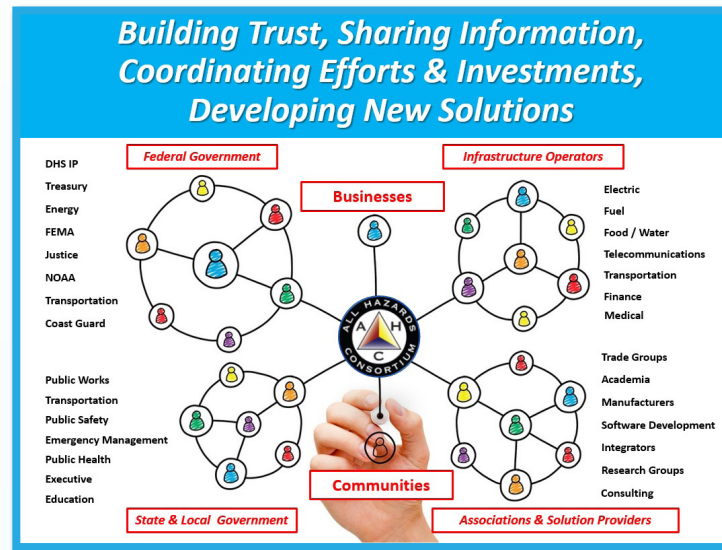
Building Trust, Sharing Information, Coordinating Efforts & Investments, Developing New Solutions

Federal Government

Infrastructure Operators

Businesses

DHS IP
Treasury
Energy
FEMA
Justice
NOAA
Transportation
Coast Guard

Electric
Fuel
Food / Water
Telecommunications
Transportation
Finance
Medical

ALL HAZARDS
A
H
C
CONSORTIUM

Public Works
Transportation
Public Safety
Emergency Management
Public Health
Executive
Education

Trade Groups
Academia
Manufacturers
Software Development
Integrators
Research Groups
Consulting

Communities

State & Local Government

Associations & Solution Providers